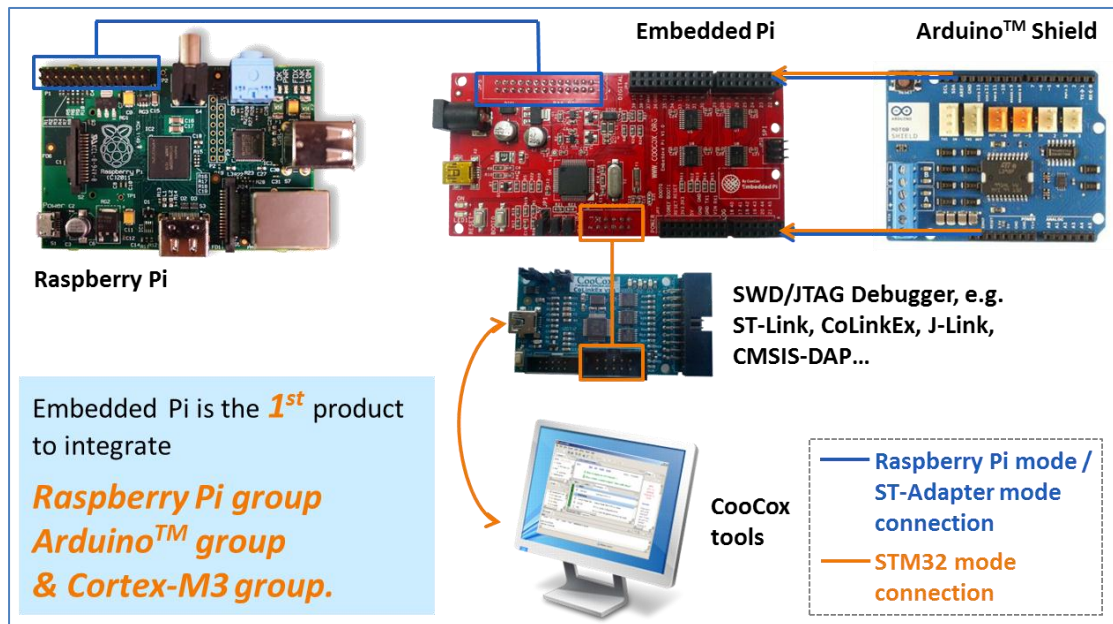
Embedded Pi

Arduino$^{TM}$ Shield

Raspberry Pi

SWD/JTAG Debugger, e.g. ST-Link, CoLinkEx, J-Link, CMSIS-DAP…

Embedded Pi is the $1^{st}$ product to integrate

Raspberry Pi group
Arduino$^{TM}$ group
& Cortex-M3 group.

CooCox tools

Raspberry Pi mode / ST-Adapter mode connection

STM32 mode connection